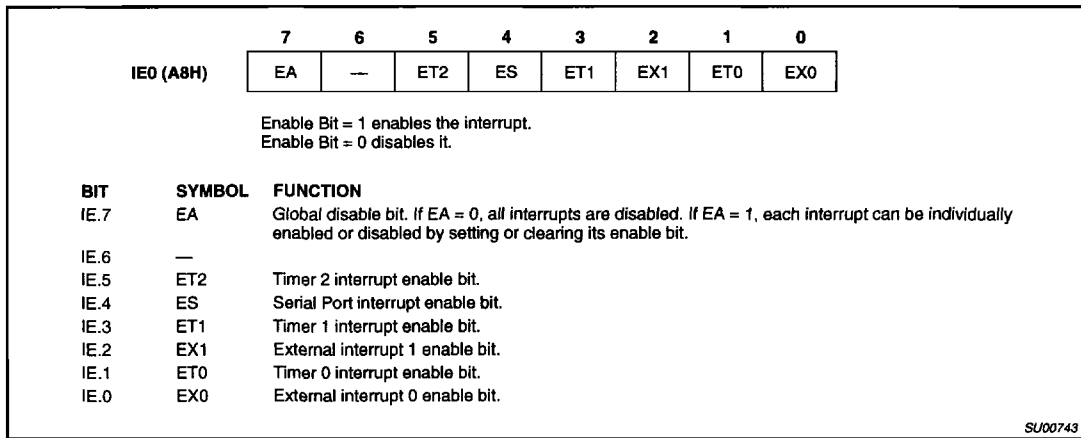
| | 7 | 6 | 5 | 4 | 3 | 2 | 1 | 0 |
|---|---|---|---|---|---|---|---|---|
| IE0 (A8H) | EA | — | ET2 | ES | ET1 | EX1 | ET0 | EX0 |

Enable Bit = 1 enables the interrupt.
Enable Bit = 0 disables it.

| BIT | SYMBOL | FUNCTION |
|---|---|---|
| IE.7 | EA | Global disable bit. If EA = 0, all interrupts are disabled. If EA = 1, each interrupt can be individually enabled or disabled by setting or clearing its enable bit. |
| IE.6 | — | |
| IE.5 | ET2 | Timer 2 interrupt enable bit. |
| IE.4 | ES | Serial Port interrupt enable bit. |
| IE.3 | ET1 | Timer 1 interrupt enable bit. |
| IE.2 | EX1 | External interrupt 1 enable bit. |
| IE.1 | ET0 | Timer 0 interrupt enable bit. |
| IE.0 | EX0 | External interrupt 0 enable bit. |

SU00743